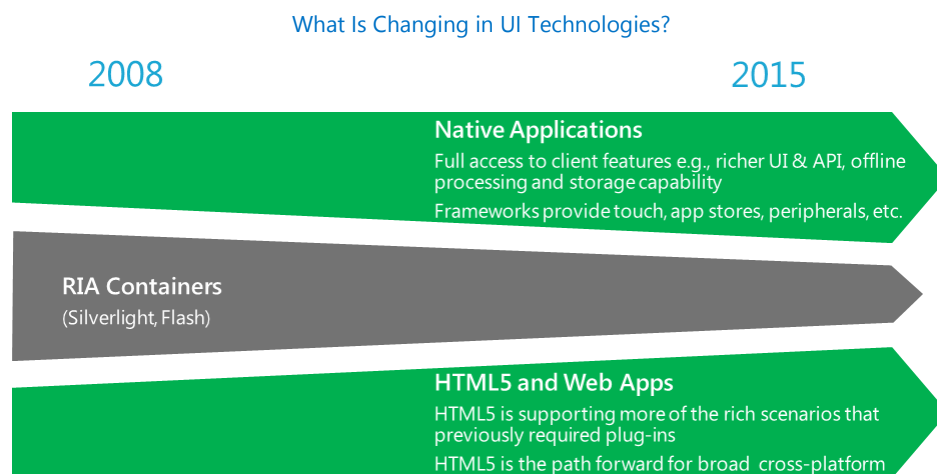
What Is Changing in UI Technologies?

2008

2015

Native Applications

Full access to client features e.g., richer UI & API, offline processing and storage capability

Frameworks provide touch, app stores, peripherals, etc.

RIA Containers

(Silverlight, Flash)

HTML5 and Web Apps

HTML5 is supporting more of the rich scenarios that previously required plug-ins

HTML5 is the path forward for broad cross-platform